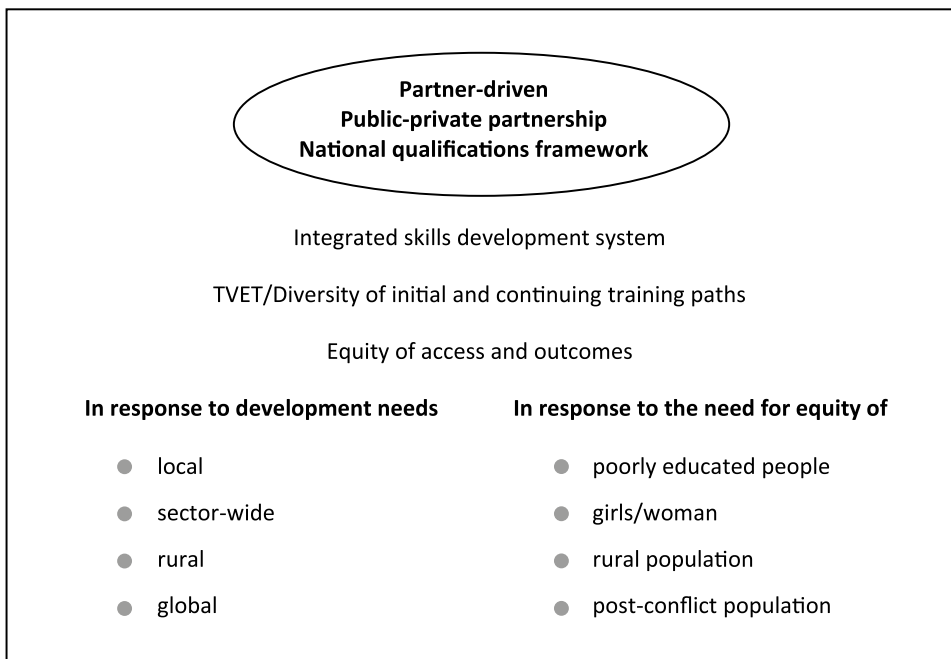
**Partner-driven**
**Public-private partnership**
**National qualifications framework**

Integrated skills development system

TVET/Diversity of initial and continuing training paths

Equity of access and outcomes

**In response to development needs**

- local
- sector-wide
- rural
- global

**In response to the need for equity of**

- poorly educated people
- girls/woman
- rural population
- post-conflict population